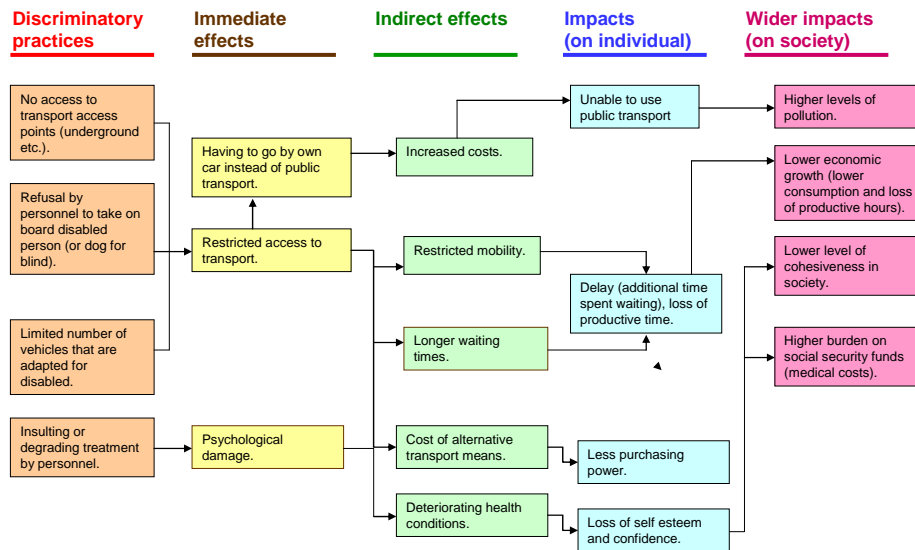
Discriminatory practices

Immediate effects

Indirect effects

Impacts (on individual)

Wider impacts (on society)

No access to transport access points (underground etc.).

Refusal by personnel to take on board disabled person (or dog for blind).

Limited number of vehicles that are adapted for disabled.

Insulting or degrading treatment by personnel.

Having to go by own car instead of public transport.

Restricted access to transport.

Psychological damage.

Increased costs.

Restricted mobility.

Longer waiting times.

Cost of alternative transport means.

Deteriorating health conditions.

Unable to use public transport

Delay (additional time spent waiting), loss of productive time.

Less purchasing power.

Loss of self esteem and confidence.

Higher levels of pollution.

Lower economic growth (lower consumption and loss of productive hours).

Lower level of cohesiveness in society.

Higher burden on social security funds (medical costs).